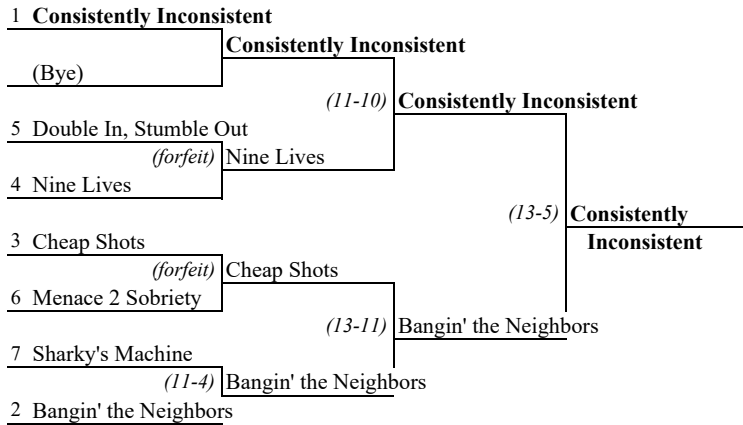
1 Consistently Inconsistent

Consistently Inconsistent

(Bye)

(11-10) Consistently Inconsistent

5 Double In, Stumble Out

(forfeit) Nine Lives

4 Nine Lives

(13-5) Consistently Inconsistent

3 Cheap Shots

(forfeit) Cheap Shots

6 Menace 2 Sobriety

(13-11) Bangin' the Neighbors

7 Sharky's Machine

(11-4) Bangin' the Neighbors

2 Bangin' the Neighbors